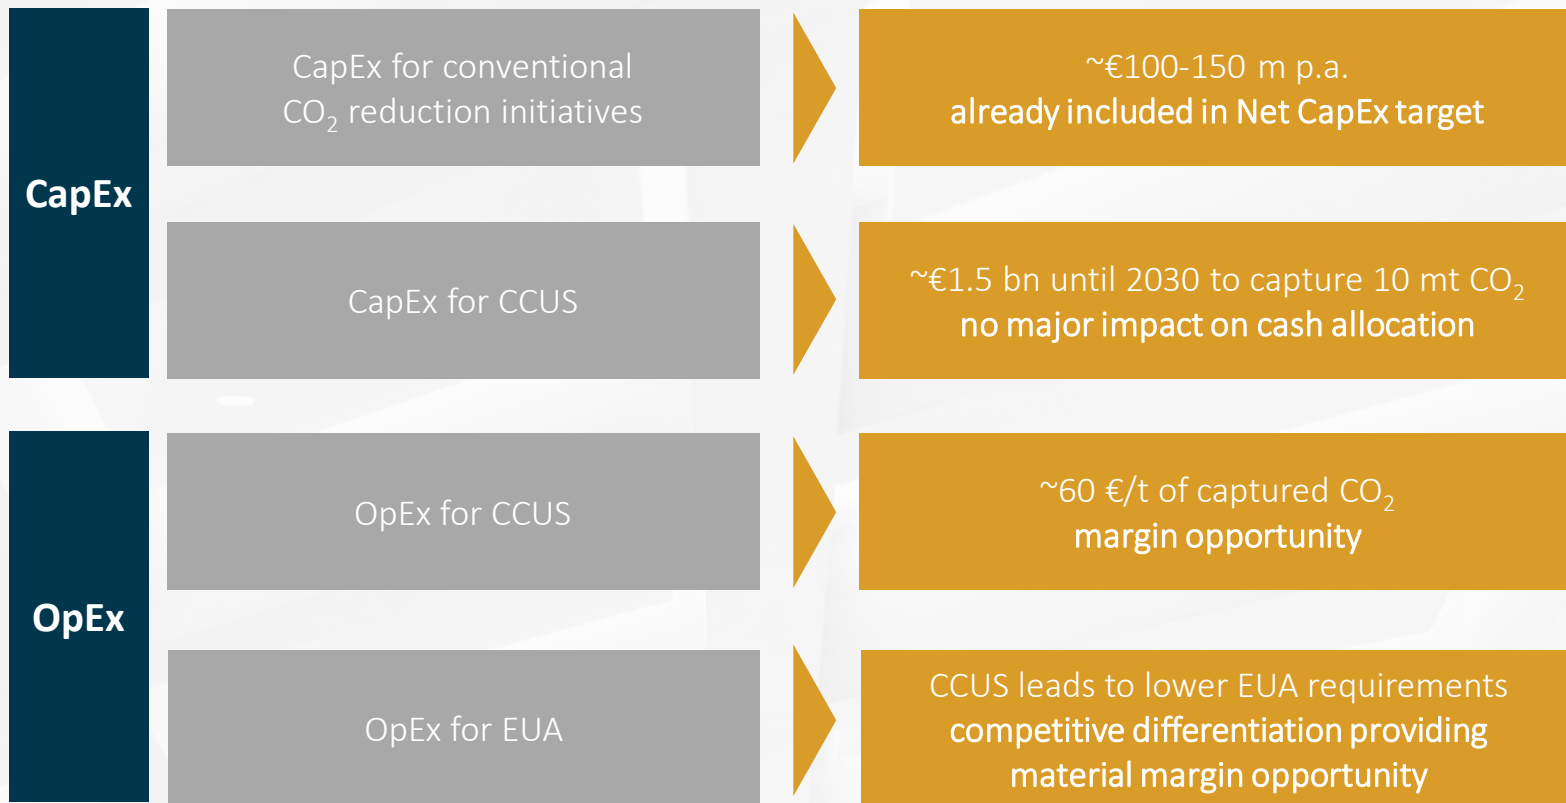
CapEx

CapEx for conventional $CO_2$ reduction initiatives

~€100-150 m p.a.
already included in Net CapEx target

CapEx for CCUS

~€1.5 bn until 2030 to capture 10 mt $CO_2$
no major impact on cash allocation

OpEx

OpEx for CCUS

~60 €/t of captured $CO_2$
margin opportunity

OpEx for EUA

CCUS leads to lower EUA requirements
competitive differentiation providing material margin opportunity